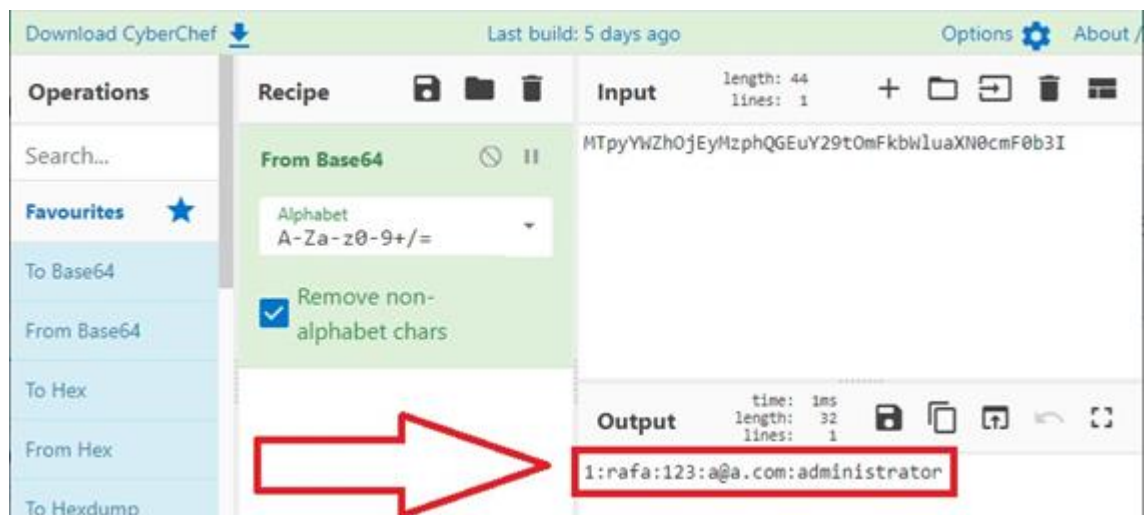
Download CyberChef
Last build: 5 days ago
Options
About /

Operations
Search...
Favourites
To Base64
From Base64
To Hex
From Hex
To Hexdump

Recipe
From Base64
Alphabet
A-Za-z0-9+/=
Remove non-alphabet chars

Input
length: 44
lines: 1
MTpyYWZhOjEyMzphQGEuY29tOmFkbWluaXN0cmF0b3I

Output
time: 1ms
length: 32
lines: 1
1:rafa:123:a@a.com:administrator